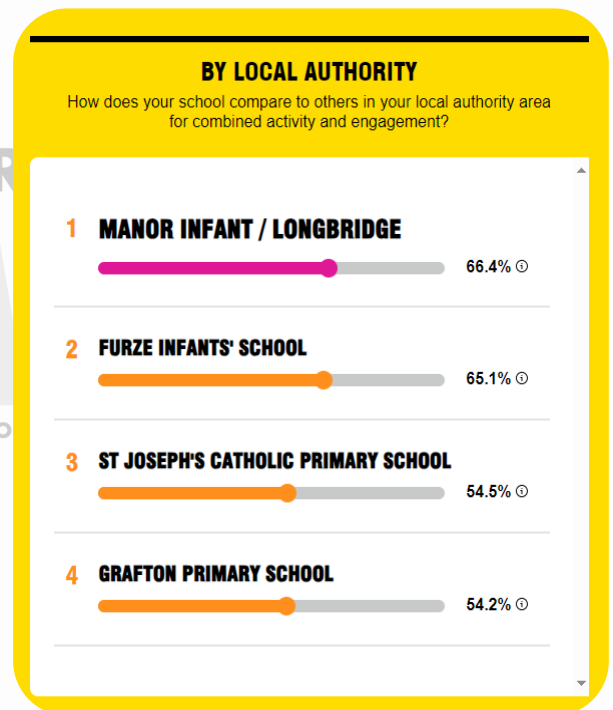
BY LOCAL AUTHORITY

How does your school compare to others in your local authority area for combined activity and engagement?

1 MANOR INFANT / LONGBRIDGE
66.4%

2 FURZE INFANTS' SCHOOL
65.1%

3 ST JOSEPH'S CATHOLIC PRIMARY SCHOOL
54.5%

4 GRAFTON PRIMARY SCHOOL
54.2%